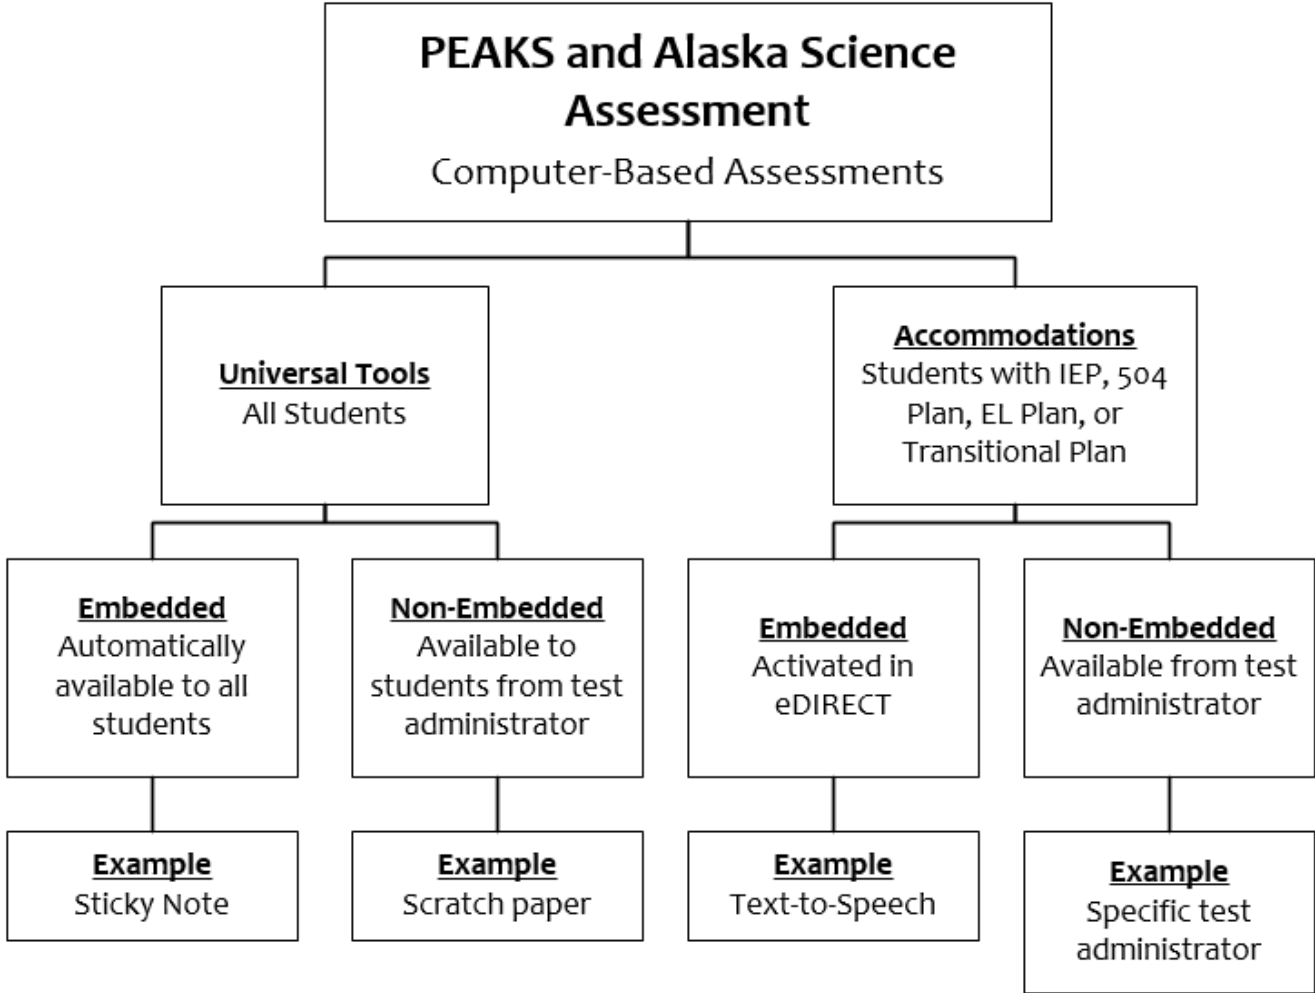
PEAKS and Alaska Science Assessment
Computer-Based Assessments

Universal Tools
All Students

Accommodations
Students with IEP, 504 Plan, EL Plan, or Transitional Plan

Embedded
Automatically available to all students

Non-Embedded
Available to students from test administrator

Embedded
Activated in eDIRECT

Non-Embedded
Available from test administrator

Example
Sticky Note

Example
Scratch paper

Example
Text-to-Speech

Example
Specific test administrator